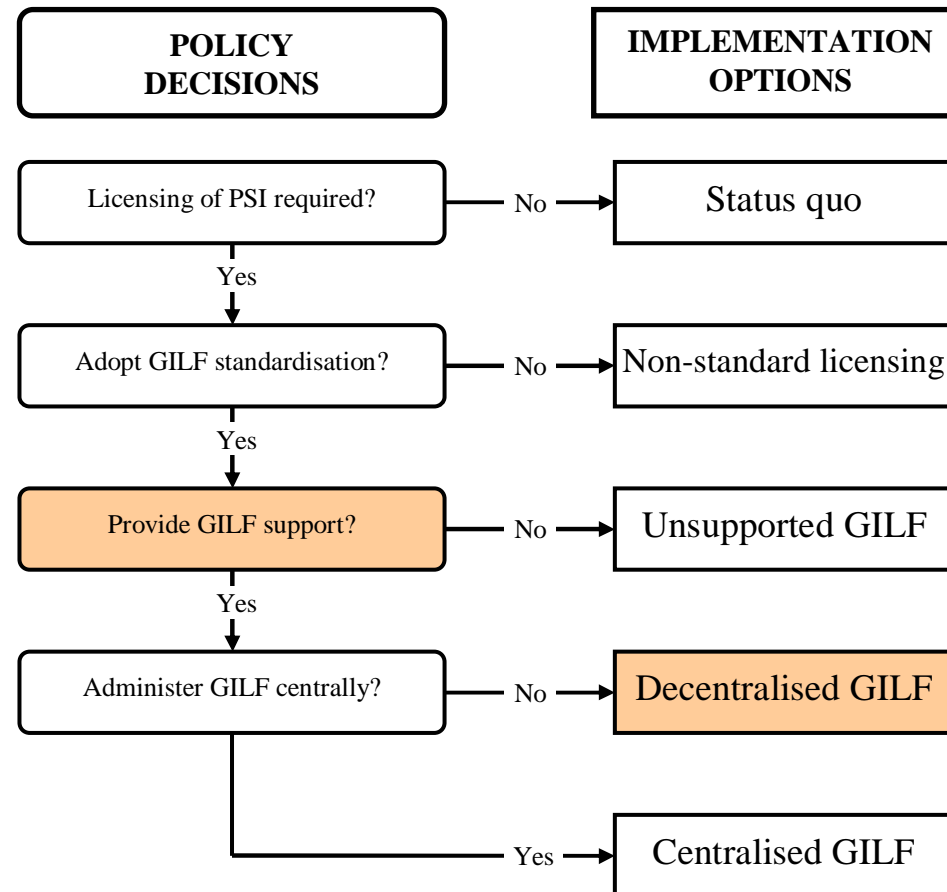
POLICY DECISIONS

IMPLEMENTATION OPTIONS

Licensing of PSI required?

No

Status quo

Yes

Adopt GILF standardisation?

No

Non-standard licensing

Yes

Provide GILF support?

No

Unsupported GILF

Yes

Administer GILF centrally?

No

Decentralised GILF

Yes

Centralised GILF